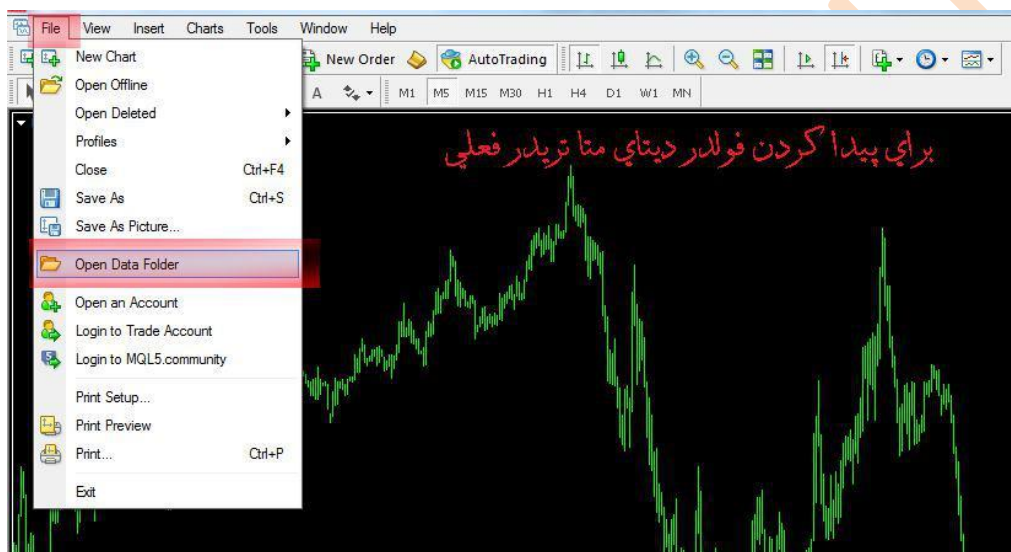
File View Insert Charts Tools Window Help

New Chart
Open Offline
Open Deleted
Profiles
Close Ctrl+F4
Save As Ctrl+S
Save As Picture...
Open Data Folder
Open an Account
Login to Trade Account
Login to MQL5.community
Print Setup...
Print Preview
Print... Ctrl+P
Exit

New Order AutoTrading

A M1 M5 M15 M30 H1 H4 D1 W1 MN

براي پيدا كردن فولدر ديتاي متا تريدر فعلي